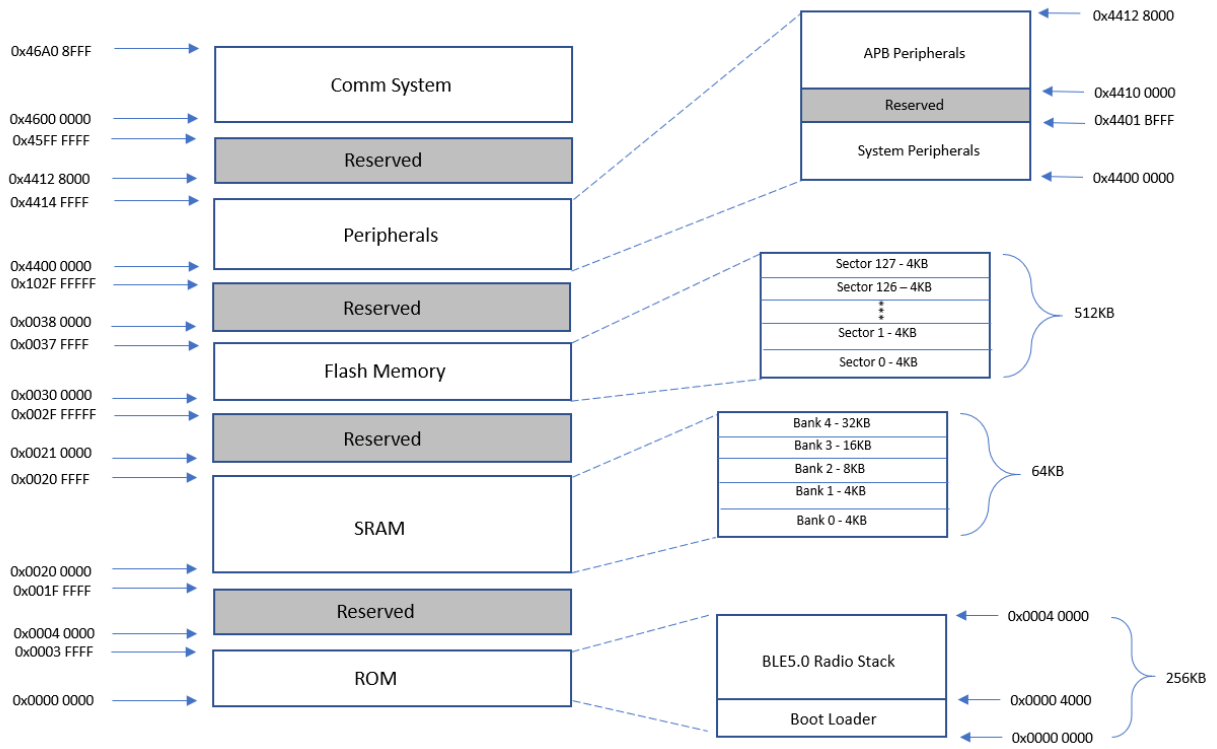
0x46A0 8FFF
Comm System
0x4600 0000
0x45FF FFFF
Reserved
0x4412 8000
0x4414 FFFF
Peripherals
0x4400 0000
0x102F FFFFF
Reserved
0x0038 0000
0x0037 FFFF
Flash Memory
0x0030 0000
0x002F FFFFF
Reserved
0x0021 0000
0x0020 FFFF
SRAM
0x0020 0000
0x001F FFFF
Reserved
0x0004 0000
0x0003 FFFF
ROM
0x0000 0000

0x4412 8000
APB Peripherals
0x4410 0000
Reserved
0x4401 BFFF
System Peripherals
0x4400 0000

Sector 127 - 4KB
Sector 126 – 4KB
Sector 1 - 4KB
Sector 0 - 4KB
512KB

Bank 4 - 32KB
Bank 3 - 16KB
Bank 2 - 8KB
Bank 1 - 4KB
Bank 0 - 4KB
64KB

0x0004 0000
BLE5.0 Radio Stack
0x0000 4000
Boot Loader
0x0000 0000
256KB